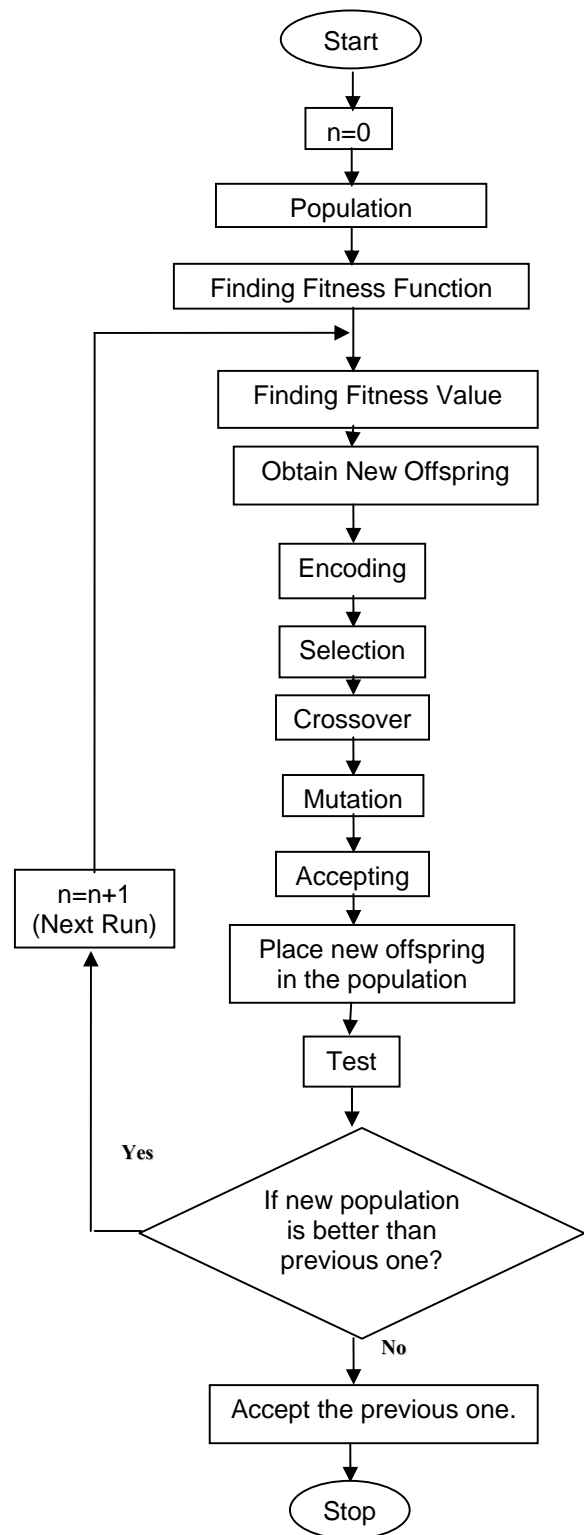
Start

n=0

Population

Finding Fitness Function

Finding Fitness Value

Obtain New Offspring

Encoding

Selection

Crossover

Mutation

Accepting

Place new offspring in the population

Test

If new population is better than previous one?

Yes

n=n+1 (Next Run)

No

Accept the previous one.

Stop